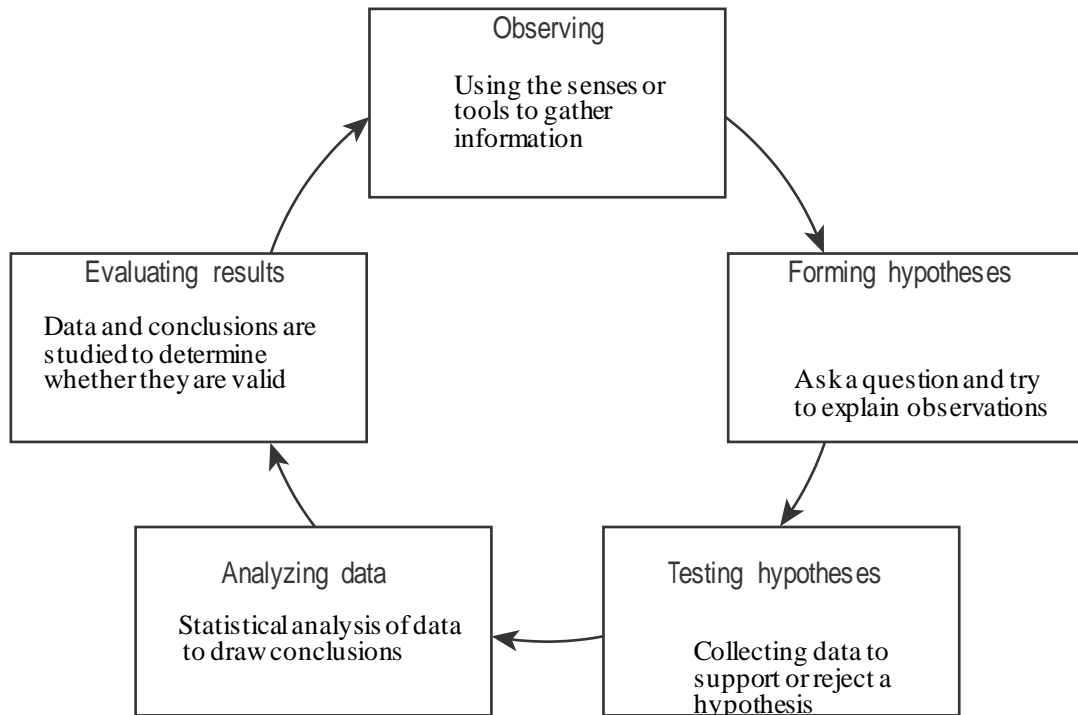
Observing

Using the senses or tools to gather information

Forming hypotheses

Ask a question and try to explain observations

Testing hypotheses

Collecting data to support or reject a hypothesis

Analyzing data

Statistical analysis of data to draw conclusions

Evaluating results

Data and conclusions are studied to determine whether they are valid